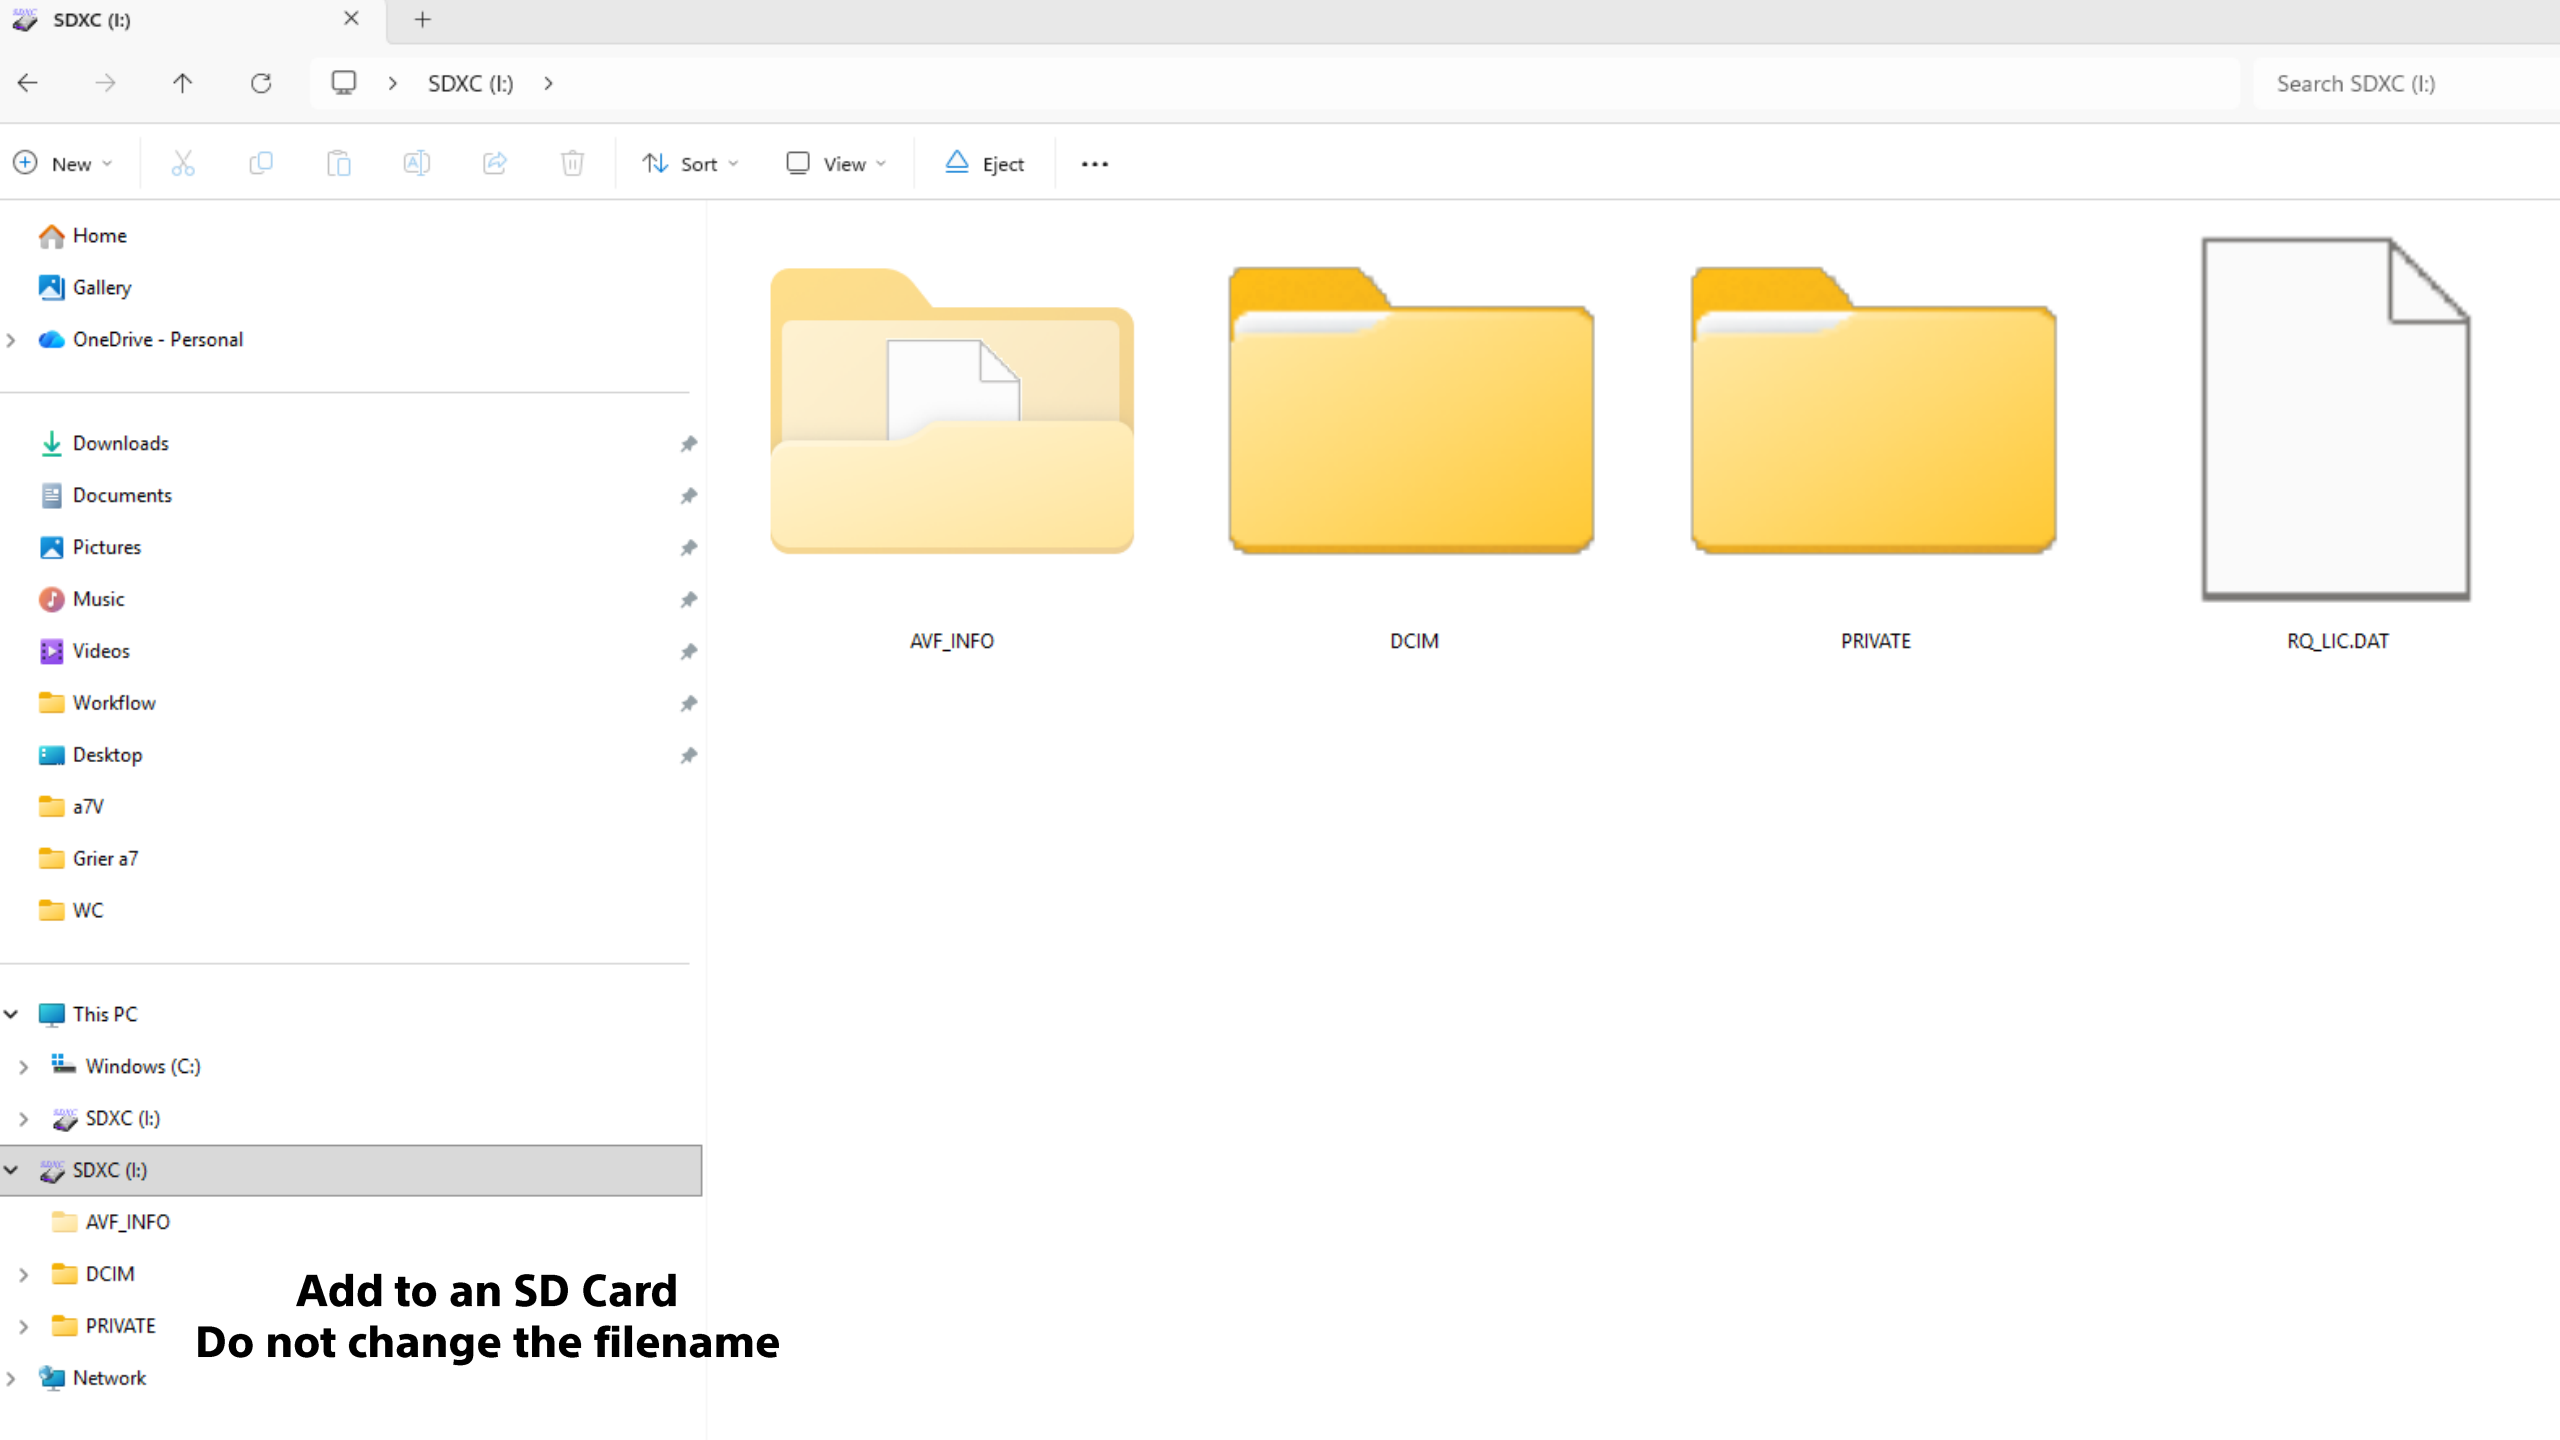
SDXC (I:)

SDXC (I:) >

Search SDXC (I:)

New

Sort

View

Eject

...

Home

Gallery

OneDrive - Personal

Downloads

Documents

Pictures

Music

Videos

Workflow

Desktop

a7V

Grier a7

WC

This PC

Windows (C:)

SDXC (I:)

SDXC (I:)

AVF_INFO

DCIM

PRIVATE

Network

AVF_INFO

DCIM

PRIVATE

RQ_LIC.DAT

**Add to an SD Card**
**Do not change the filename**